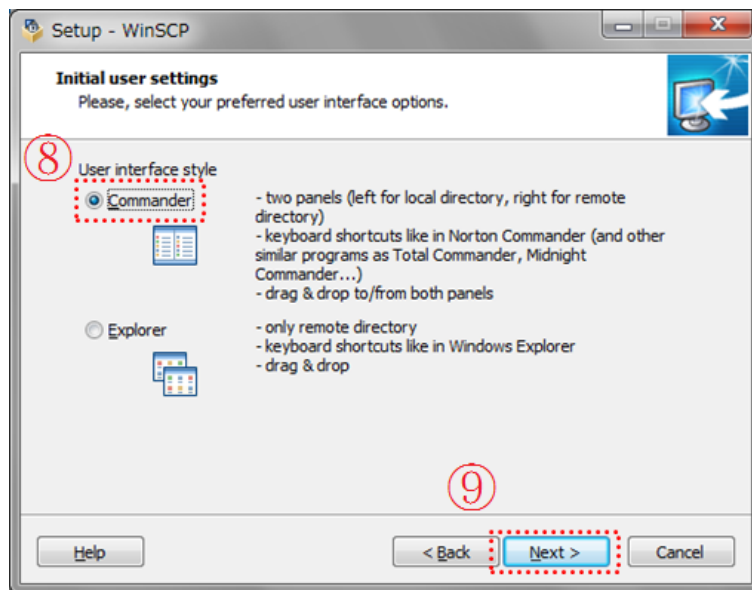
Setup - WinSCP

Initial user settings

Please, select your preferred user interface options.

⑧

User interface style

Commander

- two panels (left for local directory, right for remote directory)
- keyboard shortcuts like in Norton Commander (and other similar programs as Total Commander, Midnight Commander...)
- drag & drop to/from both panels

Explorer

- only remote directory
- keyboard shortcuts like in Windows Explorer
- drag & drop

⑨

Help

< Back

Next >

Cancel